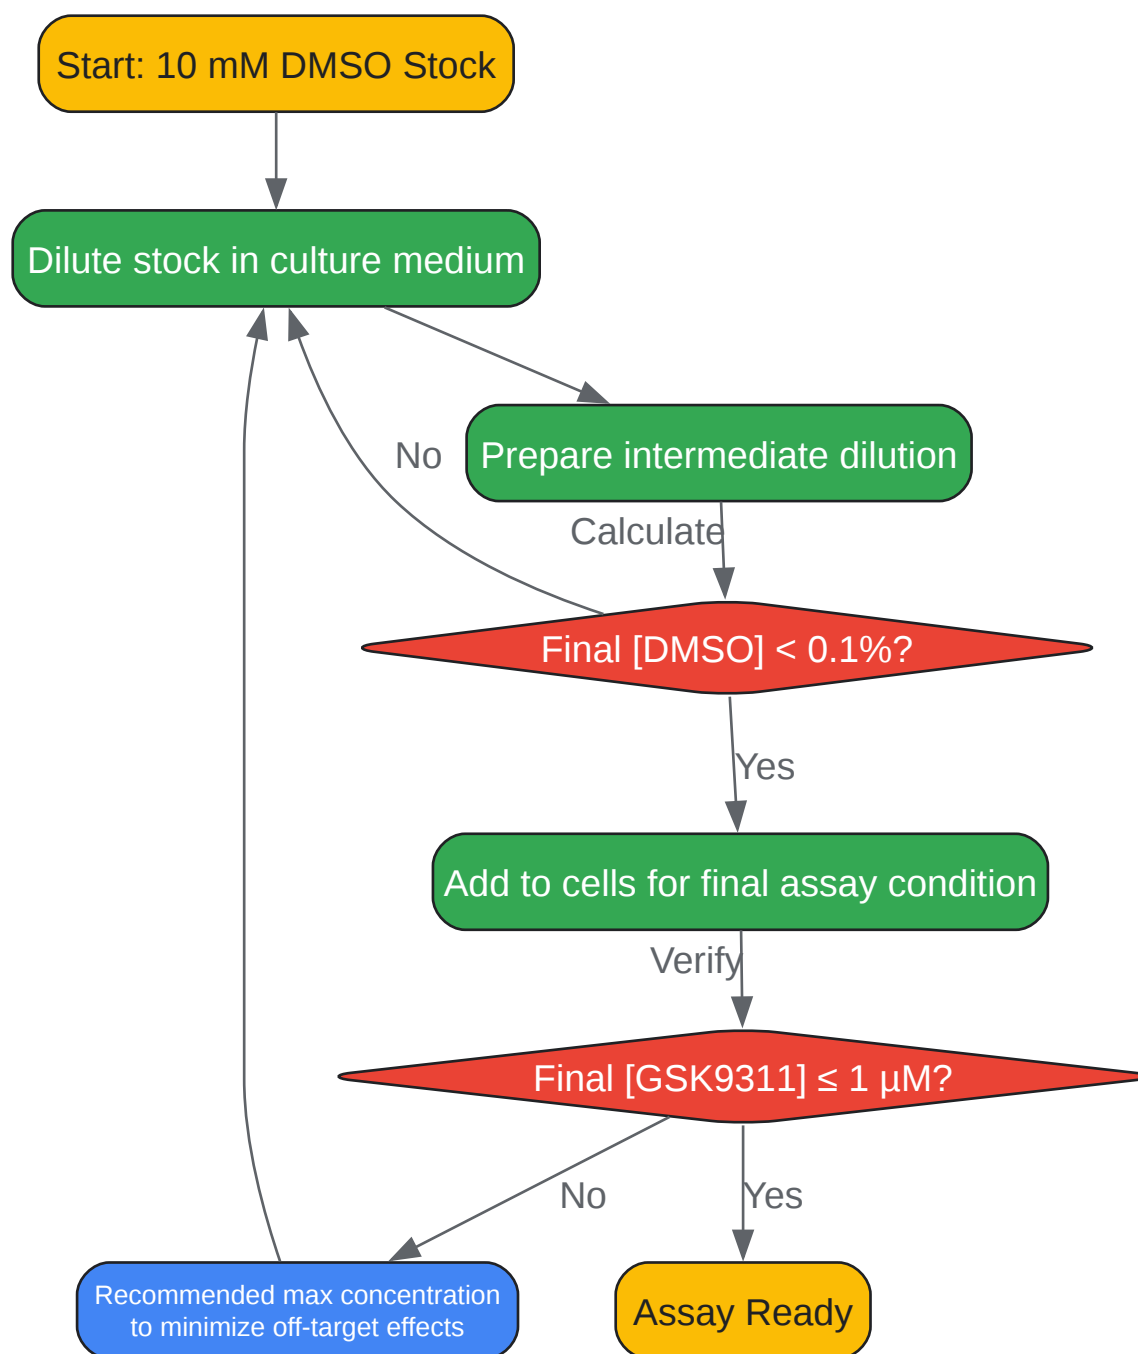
Start: 10 mM DMSO Stock

Dilute stock in culture medium

Prepare intermediate dilution

No

Calculate

Final [DMSO] < 0.1%?

Yes

Add to cells for final assay condition

Verify

Final [GSK9311] ≤ 1 μM?

No

Yes

Recommended max concentration to minimize off-target effects

Assay Ready